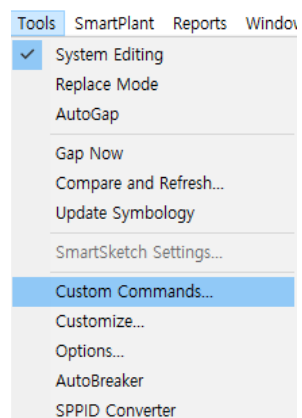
Tools SmartPlant Reports Windo

System Editing
Replace Mode
AutoGap

Gap Now
Compare and Refresh...
Update Symbology

SmartSketch Settings...

Custom Commands...
Customize...
Options...
AutoBreaker
SPPID Converter